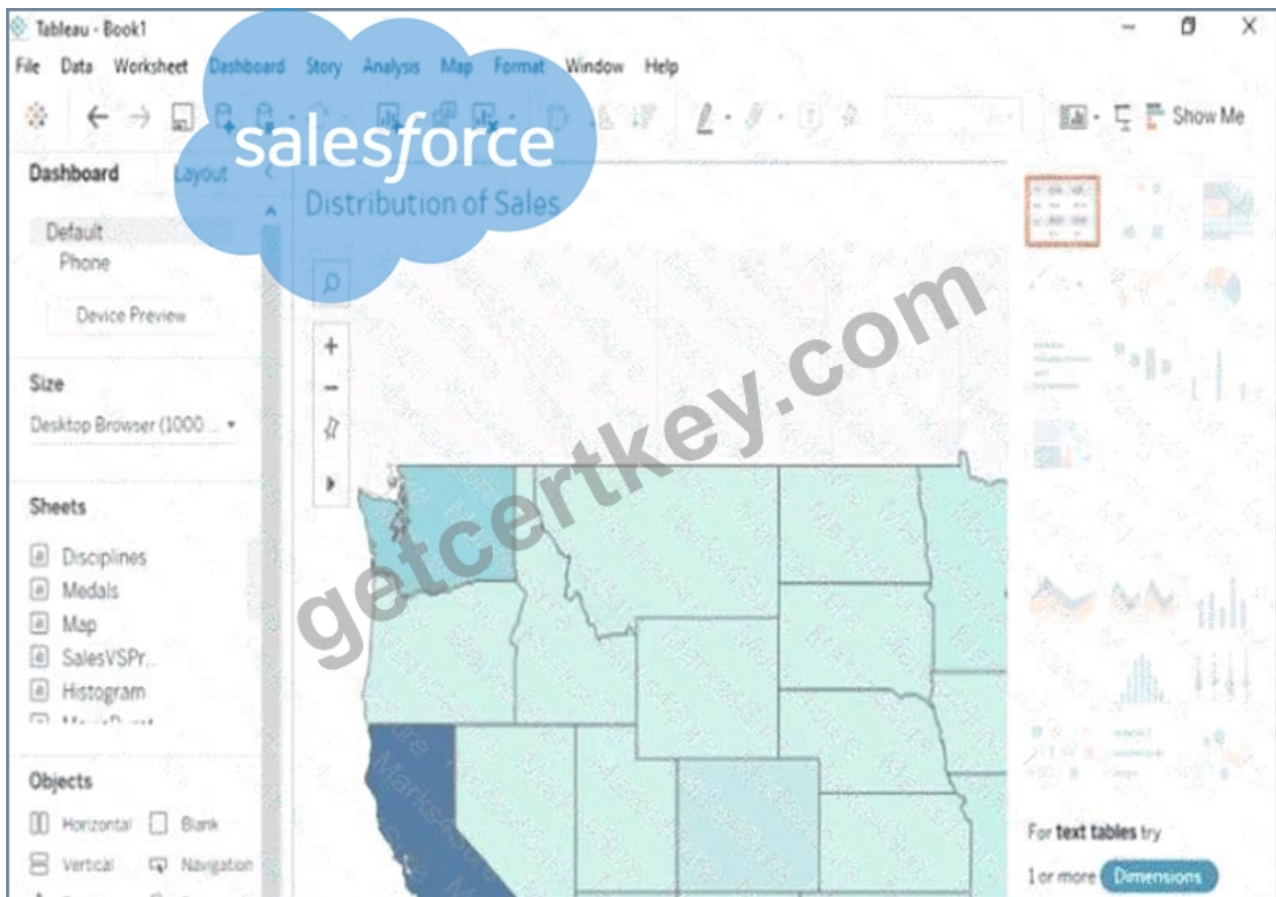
Tableau - Book1

File Data Worksheet Dashboard Story Analysis Map Format Window Help

Show Me

salesforce

Dashboard Layout

Distribution of Sales

Default
Phone

Device Preview

Size
Desktop Browser (1000 ...

Sheets
Disciplines
Medals
Map
SalesVSPr...
Histogram
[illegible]

Objects
Horizontal Blank
Vertical Navigation

getcertkey.com

For text tables try
1 or more Dimensions